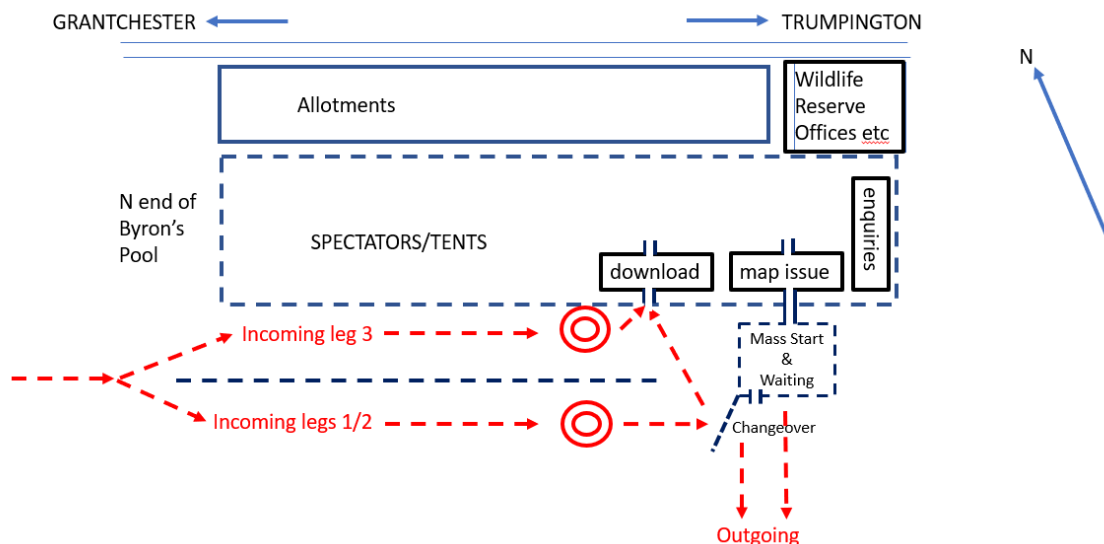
GRANTCHESTER

TRUMPINGTON

N

Allotments

Wildlife Reserve Offices etc

N end of Byron's Pool

SPECTATORS/TENTS

enquiries

download

map issue

Incoming leg 3

Mass Start & Waiting

Incoming legs 1/2

Changeover

Outgoing